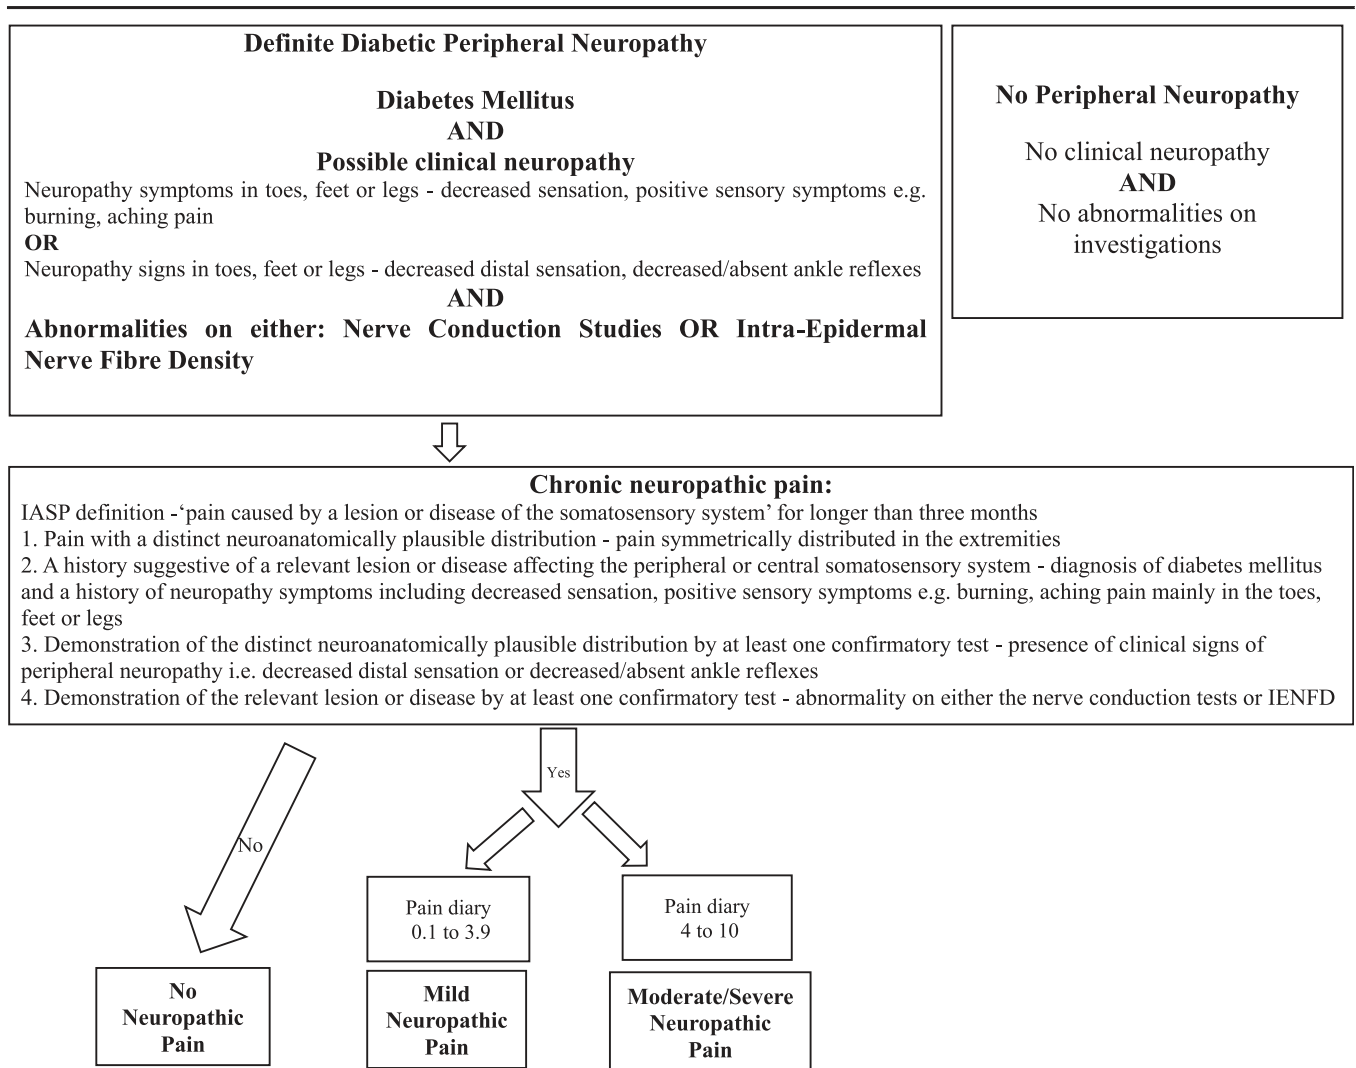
Definite Diabetic Peripheral Neuropathy

Diabetes Mellitus
AND
Possible clinical neuropathy
Neuropathy symptoms in toes, feet or legs - decreased sensation, positive sensory symptoms e.g. burning, aching pain
OR
Neuropathy signs in toes, feet or legs - decreased distal sensation, decreased/absent ankle reflexes
AND
Abnormalities on either: Nerve Conduction Studies OR Intra-Epidermal Nerve Fibre Density

No Peripheral Neuropathy

No clinical neuropathy
AND
No abnormalities on investigations

Chronic neuropathic pain:
IASP definition -'pain caused by a lesion or disease of the somatosensory system' for longer than three months
1. Pain with a distinct neuroanatomically plausible distribution - pain symmetrically distributed in the extremities
2. A history suggestive of a relevant lesion or disease affecting the peripheral or central somatosensory system - diagnosis of diabetes mellitus and a history of neuropathy symptoms including decreased sensation, positive sensory symptoms e.g. burning, aching pain mainly in the toes, feet or legs
3. Demonstration of the distinct neuroanatomically plausible distribution by at least one confirmatory test - presence of clinical signs of peripheral neuropathy i.e. decreased distal sensation or decreased/absent ankle reflexes
4. Demonstration of the relevant lesion or disease by at least one confirmatory test - abnormality on either the nerve conduction tests or IENFD

Yes

No

Pain diary
0.1 to 3.9

Pain diary
4 to 10

No Neuropathic Pain

Mild Neuropathic Pain

Moderate/Severe Neuropathic Pain